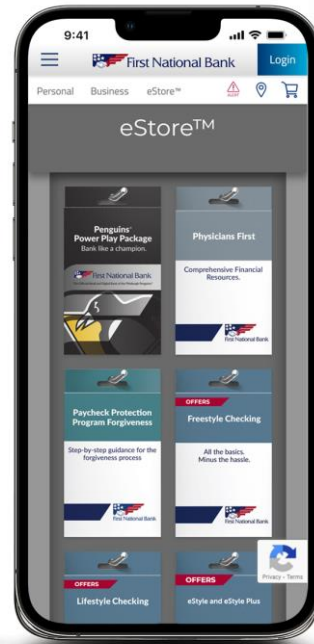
9:41

First National Bank

Login

Personal Business eStore™

ALERT

eStore™

Penguins Power Play Package

Bank like a champion.

First National Bank

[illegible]

Physicians First

Comprehensive Financial Resources.

First National Bank

Paycheck Protection Program Forgiveness

Step-by-step guidance for the forgiveness process

First National Bank

OFFERS

Freestyle Checking

All the basics. Minus the hassle.

First National Bank

OFFERS

Lifestyle Checking

OFFERS

eStyle and eStyle Plus

Privacy - Terms